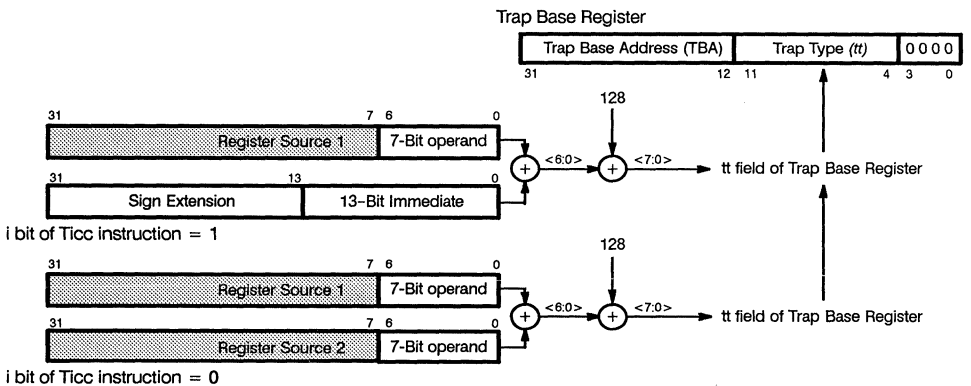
Trap Base Register

| Trap Base Address (TBA) | Trap Type (tt) | 0000 |
|---|---|---|

31 12 11 4 3 0

31 7 6 0

Register Source 1 | 7-Bit operand

31 13 0

Sign Extension | 13-Bit Immediate

128

<6:0> <7:0>

tt field of Trap Base Register

i bit of Ticc instruction = 1

128

31 7 6 0

Register Source 1 | 7-Bit operand

31 7 6 0

Register Source 2 | 7-Bit operand

<6:0> <7:0>

tt field of Trap Base Register

i bit of Ticc instruction = 0